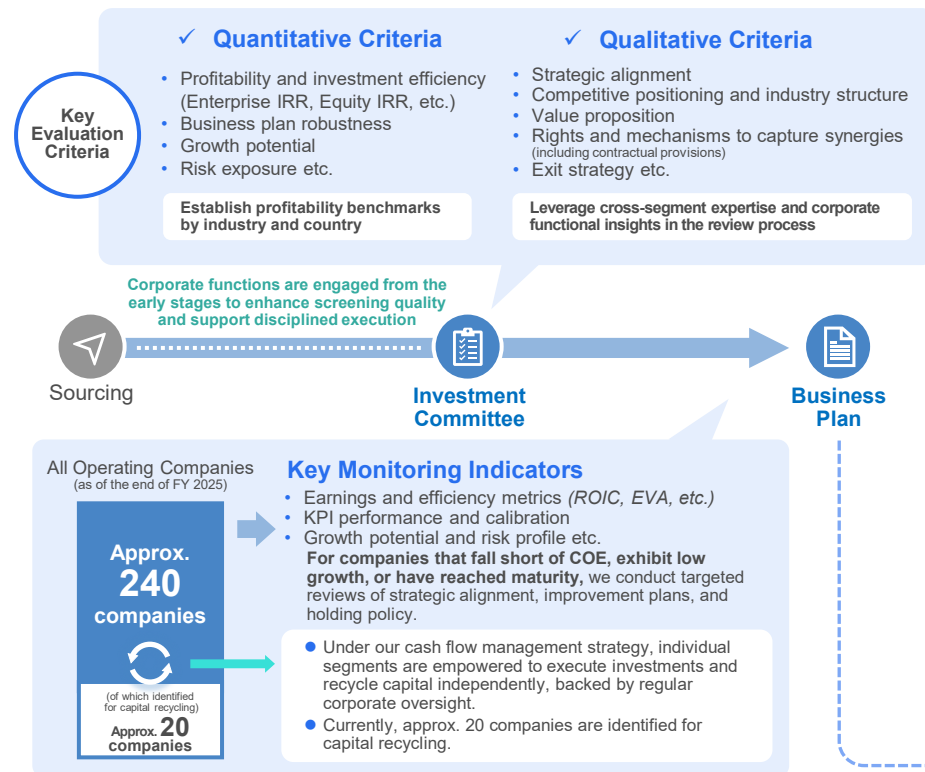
Key Evaluation Criteria

✓ Quantitative Criteria

• Profitability and investment efficiency (Enterprise IRR, Equity IRR, etc.)
• Business plan robustness
• Growth potential
• Risk exposure etc.

Establish profitability benchmarks by industry and country

✓ Qualitative Criteria

• Strategic alignment
• Competitive positioning and industry structure
• Value proposition
• Rights and mechanisms to capture synergies (including contractual provisions)
• Exit strategy etc.

Leverage cross-segment expertise and corporate functional insights in the review process

Corporate functions are engaged from the early stages to enhance screening quality and support disciplined execution

Sourcing

Investment Committee

Business Plan

All Operating Companies (as of the end of FY 2025)

Approx. 240 companies

(of which identified for capital recycling)

Approx. 20 companies

Key Monitoring Indicators

• Earnings and efficiency metrics (ROIC, EVA, etc.)
• KPI performance and calibration
• Growth potential and risk profile etc.

For companies that fall short of COE, exhibit low growth, or have reached maturity, we conduct targeted reviews of strategic alignment, improvement plans, and holding policy.

• Under our cash flow management strategy, individual segments are empowered to execute investments and recycle capital independently, backed by regular corporate oversight.
• Currently, approx. 20 companies are identified for capital recycling.